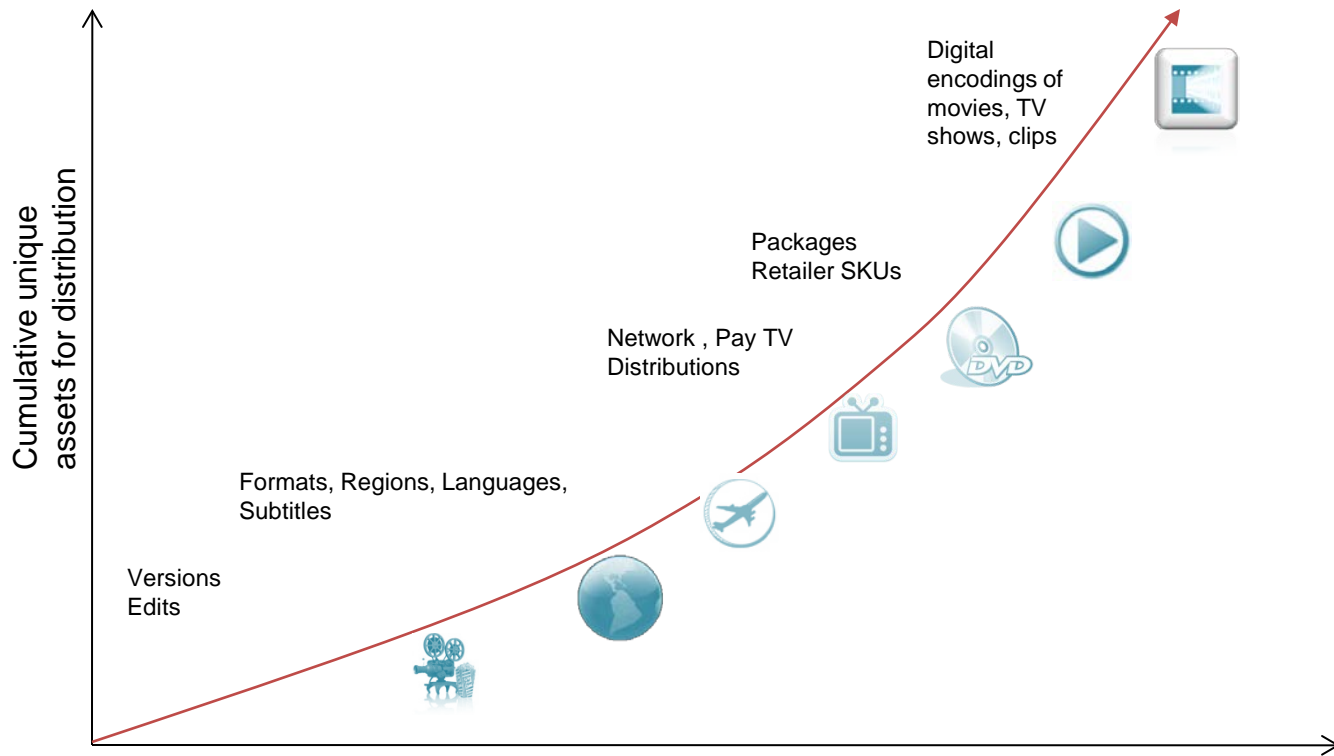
Cumulative unique assets for distribution

Digital encodings of movies, TV shows, clips

Packages Retailer SKUs

Network , Pay TV Distributions

Formats, Regions, Languages, Subtitles

Versions Edits

DVD